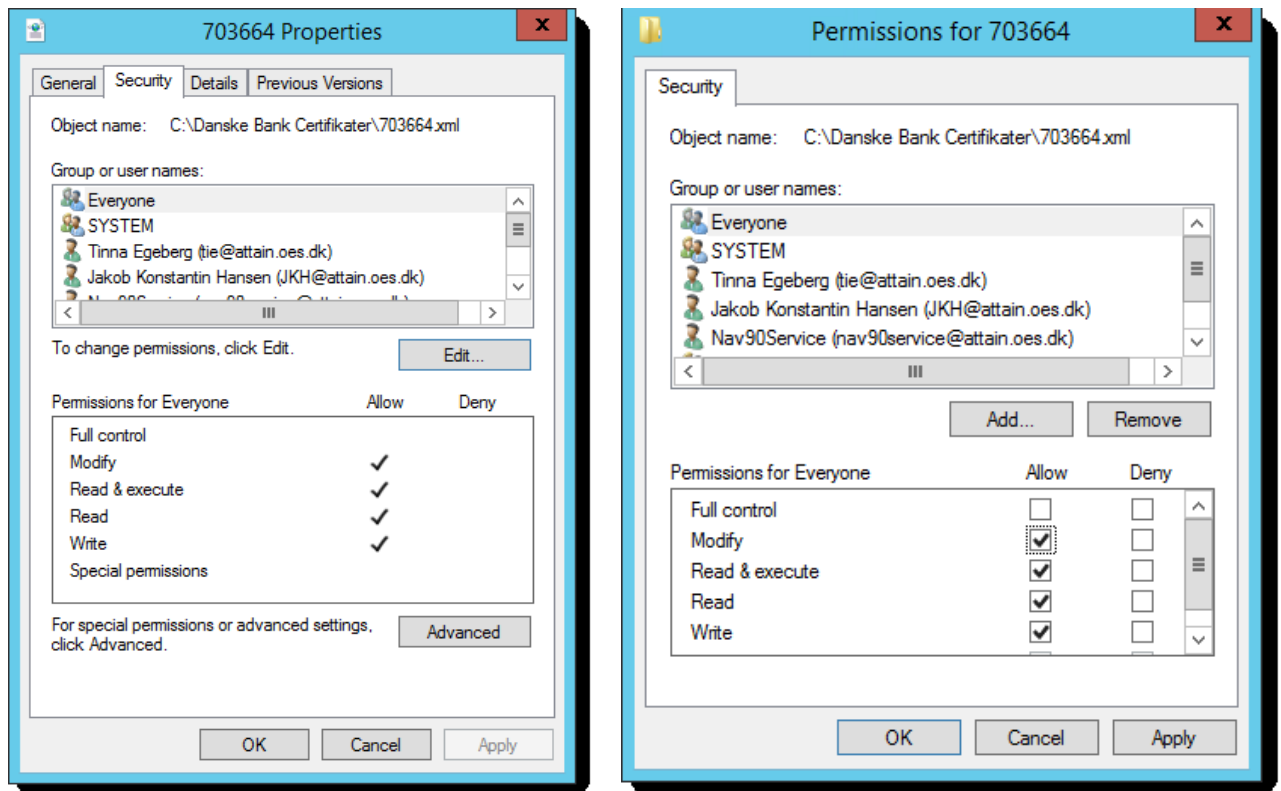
703664 Properties

General | Security | Details | Previous Versions

Object name: C:\Danske Bank Certifikater\703664.xml

Group or user names:

Everyone
SYSTEM
Tinna Egeberg (tie@attain.oes.dk)
Jakob Konstantin Hansen (JKH@attain.oes.dk)
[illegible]

To change permissions, click Edit.

Edit...

| Permissions for Everyone | Allow | Deny |
|---|---|---|
| Full control | | |
| Modify | ✓ | |
| Read & execute | ✓ | |
| Read | ✓ | |
| Write | ✓ | |
| Special permissions | | |

For special permissions or advanced settings, click Advanced.

Advanced

OK Cancel Apply

Permissions for 703664

Security

Object name: C:\Danske Bank Certifikater\703664.xml

Group or user names:

Everyone
SYSTEM
Tinna Egeberg (tie@attain.oes.dk)
Jakob Konstantin Hansen (JKH@attain.oes.dk)
Nav90Service (nav90service@attain.oes.dk)

Add... Remove

| Permissions for Everyone | Allow | Deny |
|---|---|---|
| Full control | ☐ | ☐ |
| Modify | ☑ | ☐ |
| Read & execute | ☑ | ☐ |
| Read | ☑ | ☐ |
| Write | ☑ | ☐ |

OK Cancel Apply